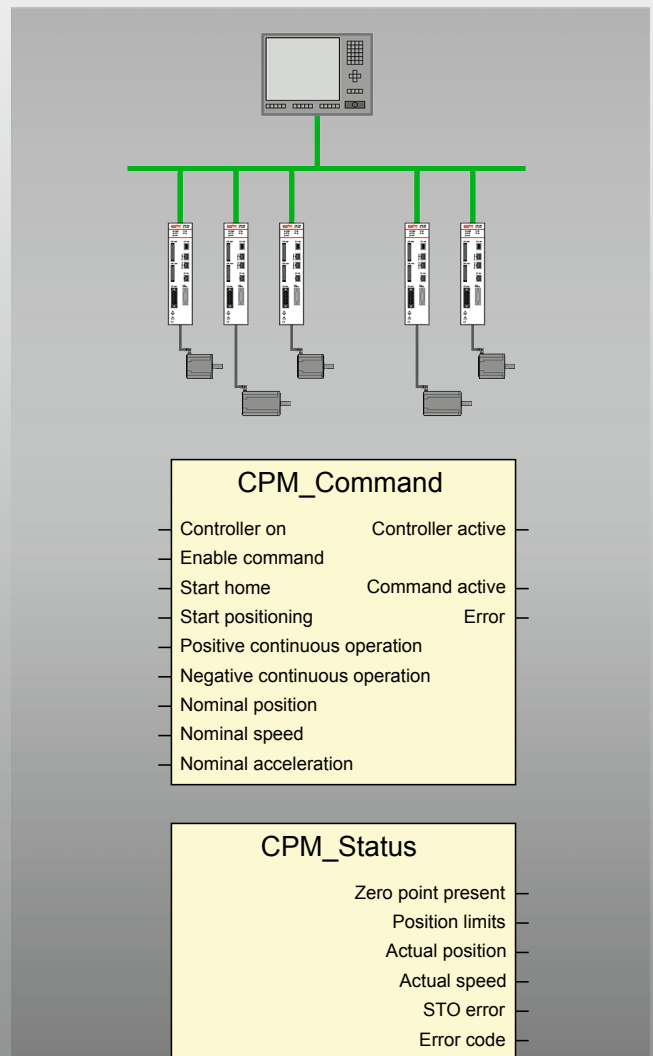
CPM_Command

Controller on
Controller active
Enable command
Start home
Command active
Start positioning
Error
Positive continuous operation
Negative continuous operation
Nominal position
Nominal speed
Nominal acceleration

CPM_Status

Zero point present
Position limits
Actual position
Actual speed
STO error
Error code